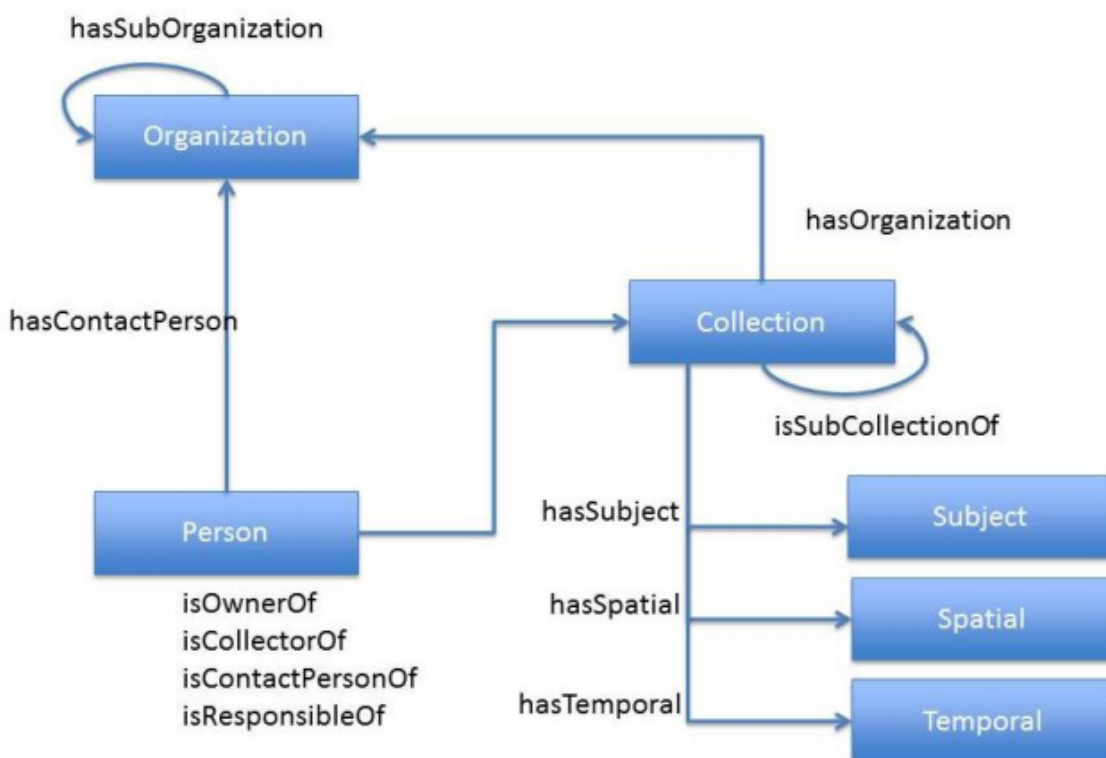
hasSubOrganization

Organization

hasOrganization

hasContactPerson

Collection

isSubCollectionOf

Person

hasSubject

Subject

isOwnerOf
isCollectorOf
isContactPersonOf
isResponsibleOf

hasSpatial

Spatial

hasTemporal

Temporal